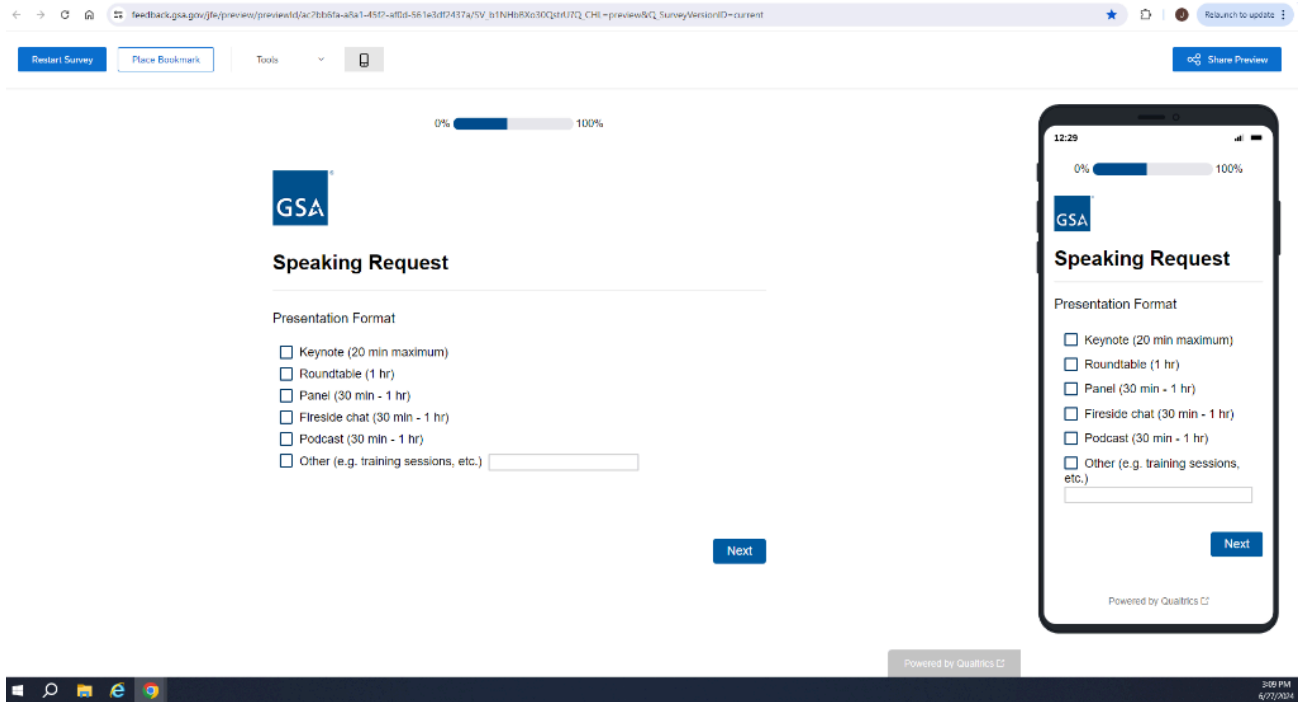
feedback.gsa.gov/jfe/preview/previewId/ac2bb6fa-a5a1-45f2-af0d-561e3df2437a/SV_b1NHb8Xo30QstU7Q_CHL=preview&Q_SurveyVersionID=current

Relaunch to update

Restart Survey
Place Bookmark
Tools
Share Preview

0% 100%

GSA

Speaking Request

Presentation Format

Keynote (20 min maximum)
Roundtable (1 hr)
Panel (30 min - 1 hr)
Fireside chat (30 min - 1 hr)
Podcast (30 min - 1 hr)
Other (e.g. training sessions, etc.)

Next

12:29

0% 100%

GSA

Speaking Request

Presentation Format

Keynote (20 min maximum)
Roundtable (1 hr)
Panel (30 min - 1 hr)
Fireside chat (30 min - 1 hr)
Podcast (30 min - 1 hr)
Other (e.g. training sessions, etc.)

Next

Powered by Qualtrics

Powered by Qualtrics

3:09 PM
6/27/2024